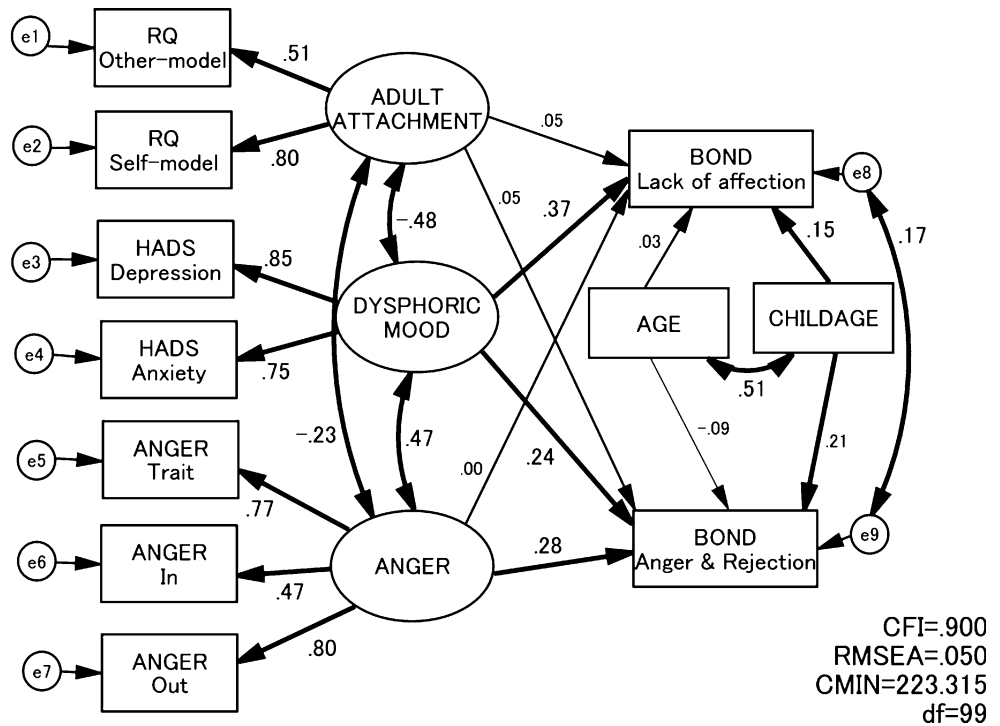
e1
RQ
Other-model
.51
e2
RQ
Self-model
.80
ADULT
ATTACHMENT
.05
BOND
Lack of affection
e8
.05
.37
-.48
e3
HADS
Depression
.85
DYSPHORIC
MOOD
.03
.15
.17
AGE
CHILDAGE
e4
HADS
Anxiety
.75
.51
-.23
.47
-.09
.21
e5
ANGER
Trait
.00
.24
.77
e6
ANGER
In
ANGER
.28
BOND
Anger & Rejection
e9
.47
e7
ANGER
Out
.80
CFI=.900
RMSEA=.050
CMIN=223.315
df=99